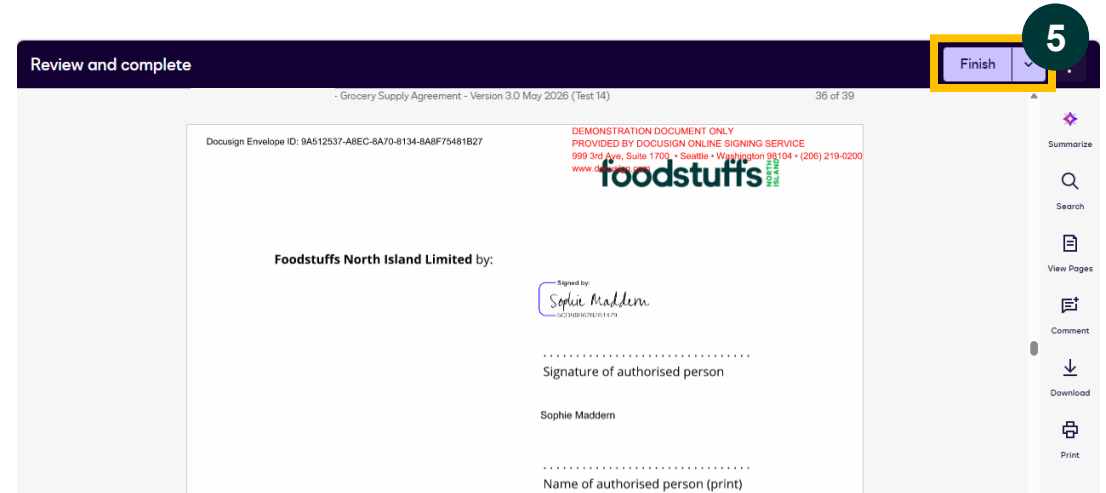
5

Review and complete

Finish

- Grocery Supply Agreement - Version 3.0 May 2026 (Test 14)

36 of 39

Docusign Envelope ID: 9A512537-A8EC-8A70-8134-8A8F75481B27

DEMONSTRATION DOCUMENT ONLY
PROVIDED BY DOCUSIGN ONLINE SIGNING SERVICE
999 3rd Ave, Suite 1700 • Seattle • Washington 98104 • (206) 219-0200
www.d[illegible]

foodstuffs NORTH ISLAND

**Foodstuffs North Island Limited** by:

Signed by:
Sophie Maddem
5C20B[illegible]1479

.....................................
Signature of authorised person

Sophie Maddem

.....................................
Name of authorised person (print)

Summarize

Search

View Pages

Comment

Download

Print